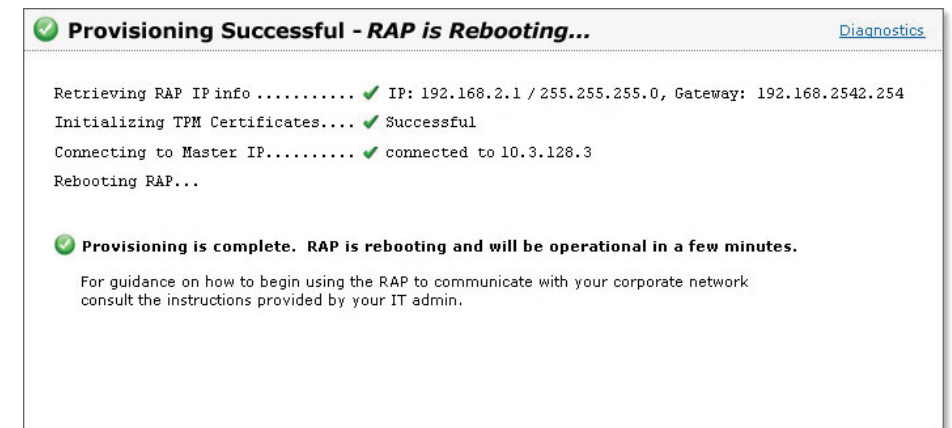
Provisioning Successful - *RAP is Rebooting...*

Diagnostics

Retrieving RAP IP info .......... ✔ IP: 192.168.2.1 / 255.255.255.0, Gateway: 192.168.2542.254

Initializing TPM Certificates.... ✔ Successful

Connecting to Master IP.......... ✔ connected to 10.3.128.3

Rebooting RAP...

Provisioning is complete. RAP is rebooting and will be operational in a few minutes.

For guidance on how to begin using the RAP to communicate with your corporate network consult the instructions provided by your IT admin.